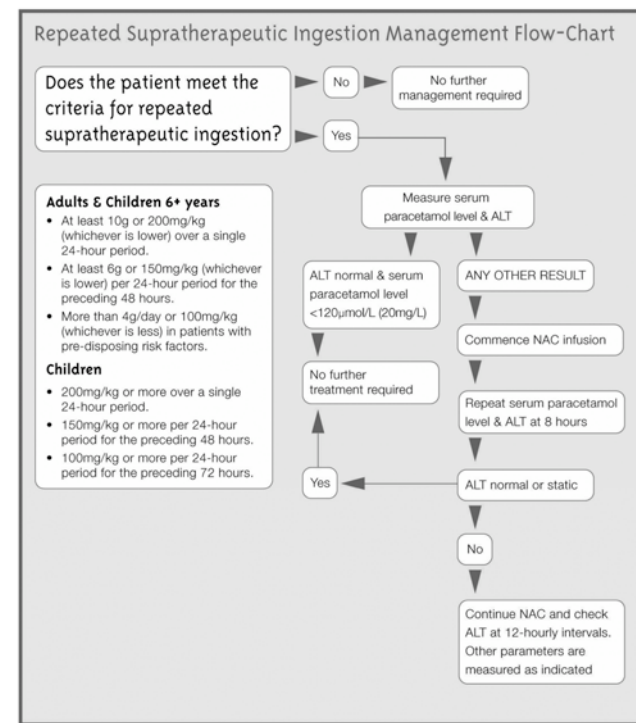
Repeated Supratherapeutic Ingestion Management Flow-Chart

Does the patient meet the criteria for repeated supratherapeutic ingestion?

No

No further management required

Yes

Adults & Children 6+ years

- At least 10g or 200mg/kg (whichever is lower) over a single 24-hour period.
- At least 6g or 150mg/kg (whichever is lower) per 24-hour period for the preceding 48 hours.
- More than 4g/day or 100mg/kg (whichever is less) in patients with pre-disposing risk factors.

Children

- 200mg/kg or more over a single 24-hour period.
- 150mg/kg or more per 24-hour period for the preceding 48 hours.
- 100mg/kg or more per 24-hour period for the preceding 72 hours.

Measure serum paracetamol level & ALT

ALT normal & serum paracetamol level <120µmol/L (20mg/L)

ANY OTHER RESULT

No further treatment required

Commence NAC infusion

Repeat serum paracetamol level & ALT at 8 hours

Yes

ALT normal or static

No

Continue NAC and check ALT at 12-hourly intervals. Other parameters are measured as indicated